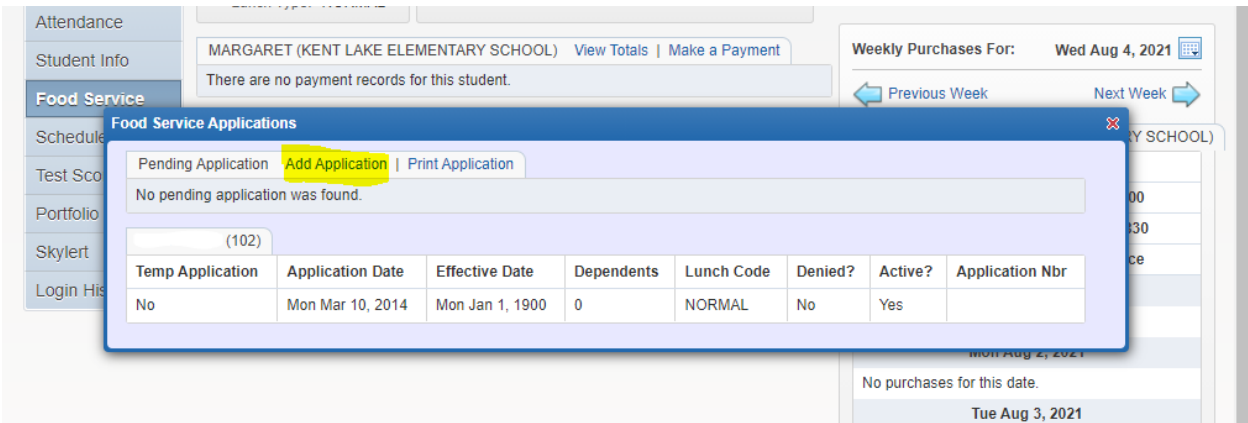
Attendance
Student Info
Food Service
Schedule
Test Sco
Portfolio
Skylert
Login His

MARGARET (KENT LAKE ELEMENTARY SCHOOL) View Totals | Make a Payment
There are no payment records for this student.

Weekly Purchases For: Wed Aug 4, 2021
Previous Week Next Week

Food Service Applications

Pending Application Add Application | Print Application
No pending application was found.

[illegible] (102)

| Temp Application | Application Date | Effective Date | Dependents | Lunch Code | Denied? | Active? | Application Nbr |
|---|---|---|---|---|---|---|---|
| No | Mon Mar 10, 2014 | Mon Jan 1, 1900 | 0 | NORMAL | No | Yes | |

RY SCHOOL)
00
330
ce
Mon Aug 2, 2021
No purchases for this date.
Tue Aug 3, 2021